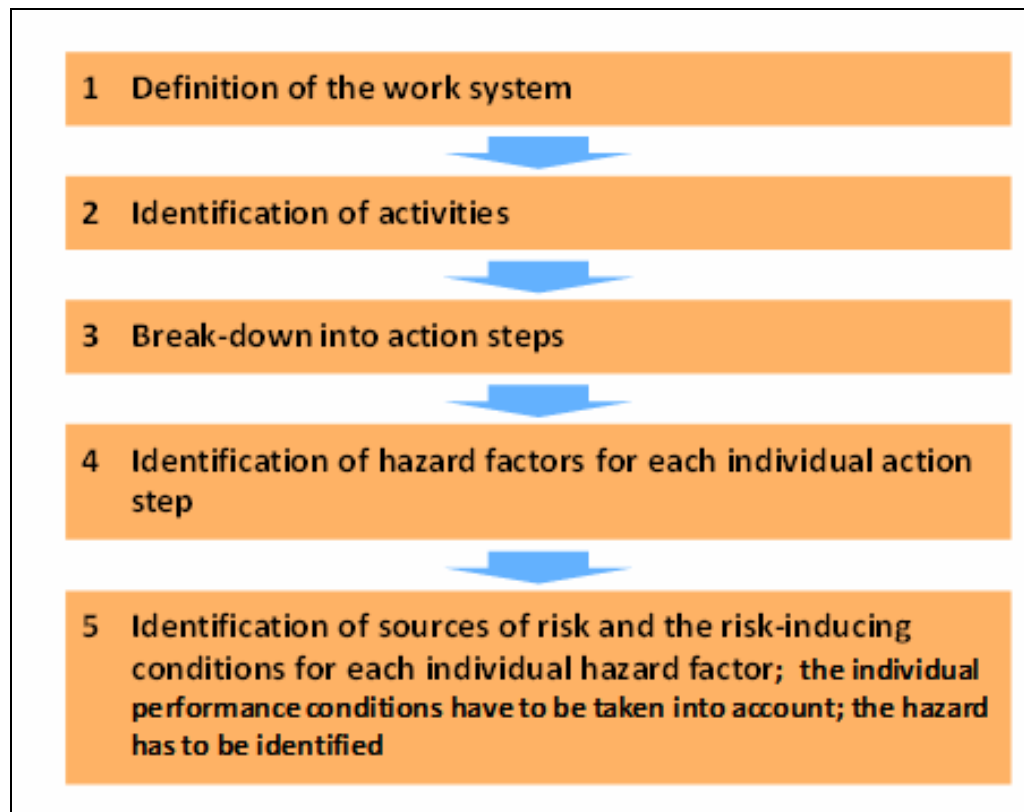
1 Definition of the work system

2 Identification of activities

3 Break-down into action steps

4 Identification of hazard factors for each individual action step

5 Identification of sources of risk and the risk-inducing conditions for each individual hazard factor; the individual performance conditions have to be taken into account; the hazard has to be identified